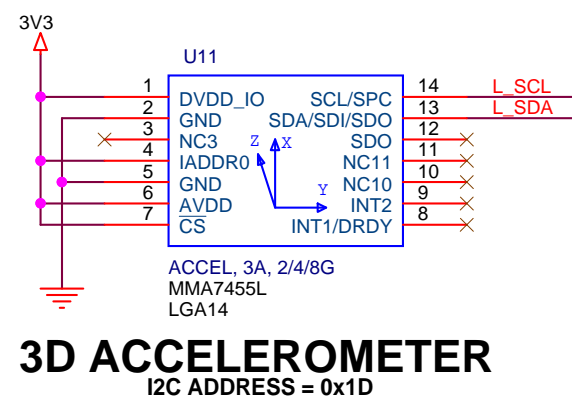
3V3

U11

1 DVDD_IO
2 GND
3 NC3
4 IADDR0
5 GND
6 AVDD
7 $\overline{CS}$

14 SCL/SPC
13 SDA/SDI/SDO
12 SDO
11 NC11
10 NC10
9 INT2
8 INT1/DRDY

L_SCL
L_SDA

Z X
Y

ACCEL, 3A, 2/4/8G
MMA7455L
LGA14

3D ACCELEROMETER
I2C ADDRESS = 0x1D